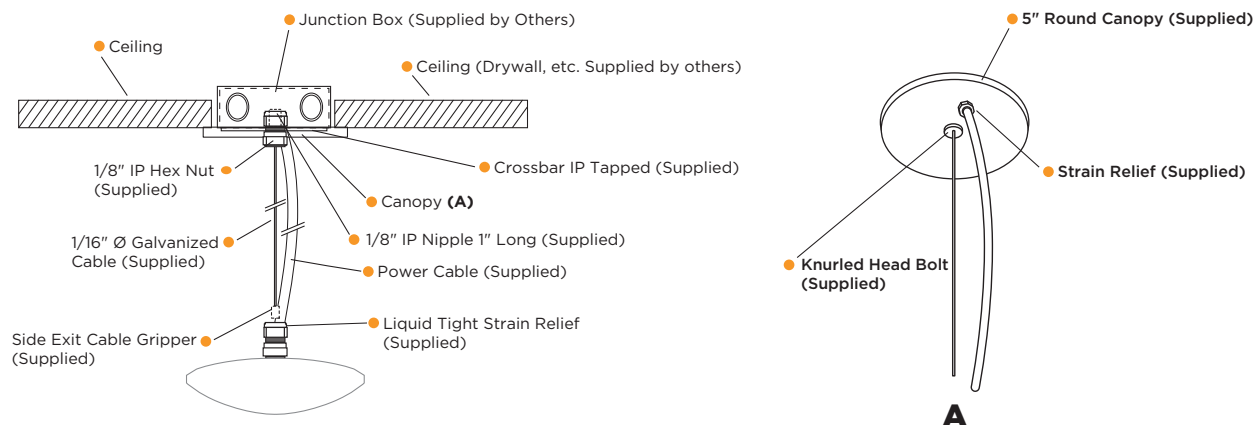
Junction Box (Supplied by Others)

Ceiling

Ceiling (Drywall, etc. Supplied by others)

1/8" IP Hex Nut (Supplied)

Crossbar IP Tapped (Supplied)

Canopy **(A)**

1/16" Ø Galvanized Cable (Supplied)

1/8" IP Nipple 1" Long (Supplied)

Power Cable (Supplied)

Side Exit Cable Gripper (Supplied)

Liquid Tight Strain Relief (Supplied)

5" Round Canopy (Supplied)

Strain Relief (Supplied)

Knurled Head Bolt (Supplied)

A